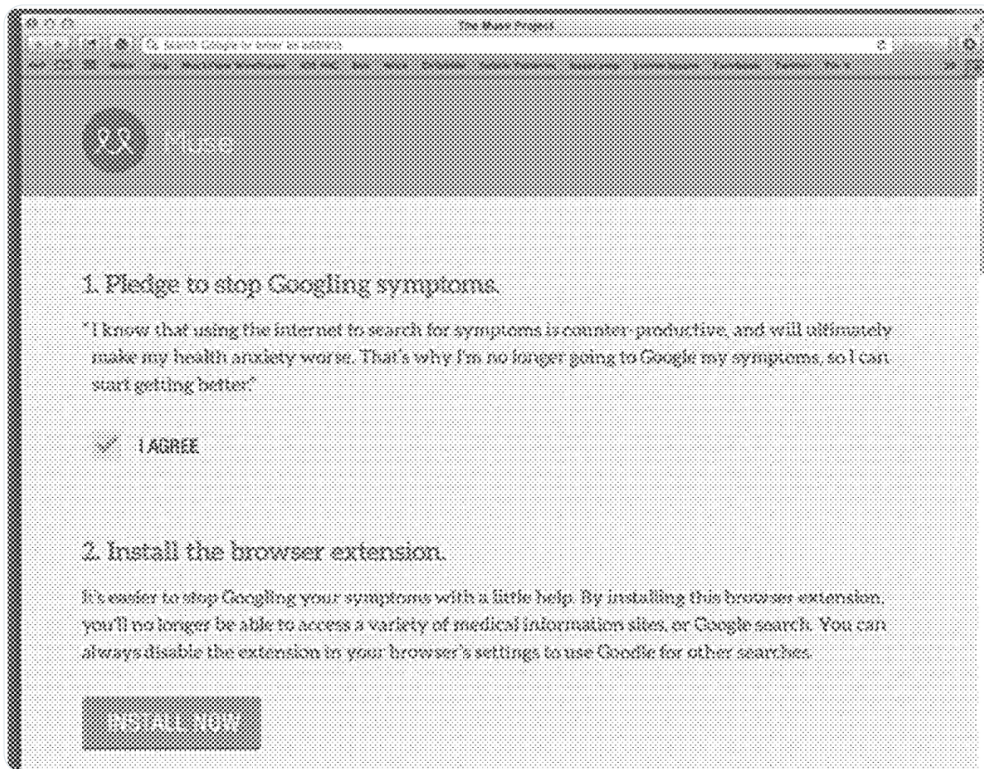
The Muse Project

Search Google or enter an address

Muse

1. Pledge to stop Googling symptoms.

"I know that using the internet to search for symptoms is counter-productive, and will ultimately make my health anxiety worse. That's why I'm no longer going to Google my symptoms, so I can start getting better."

I AGREE

2. Install the browser extension.

It's easier to stop Googling your symptoms with a little help. By installing this browser extension, you'll no longer be able to access a variety of medical information sites, or Google search. You can always disable the extension in your browser's settings to use Google for other searches.

INSTALL NOW